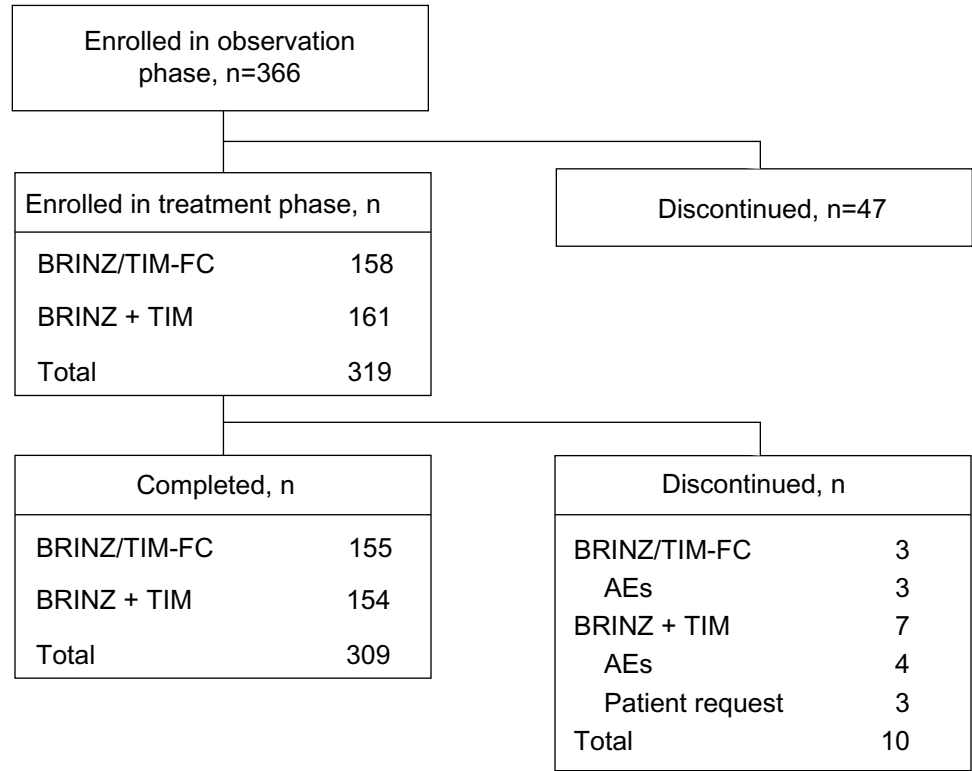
Enrolled in observation phase, n=366

Enrolled in treatment phase, n

| | |
|---|---|
| BRINZ/TIM-FC | 158 |
| BRINZ + TIM | 161 |
| Total | 319 |

Discontinued, n=47

Completed, n

| | |
|---|---|
| BRINZ/TIM-FC | 155 |
| BRINZ + TIM | 154 |
| Total | 309 |

Discontinued, n

| | |
|---|---|
| BRINZ/TIM-FC | 3 |
| AEs | 3 |
| BRINZ + TIM | 7 |
| AEs | 4 |
| Patient request | 3 |
| Total | 10 |